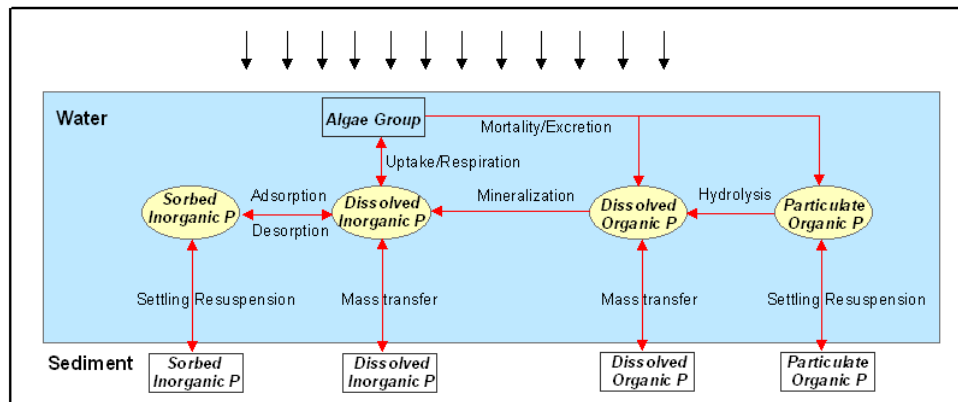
Water

Algae Group

Mortality/Excretion

Uptake/Respiration

Sorbed Inorganic P

Adsorption

Desorption

Dissolved Inorganic P

Mineralization

Dissolved Organic P

Hydrolysis

Particulate Organic P

Settling Resuspension

Mass transfer

Mass transfer

Settling Resuspension

Sediment

Sorbed Inorganic P

Dissolved Inorganic P

Dissolved Organic P

Particulate Organic P